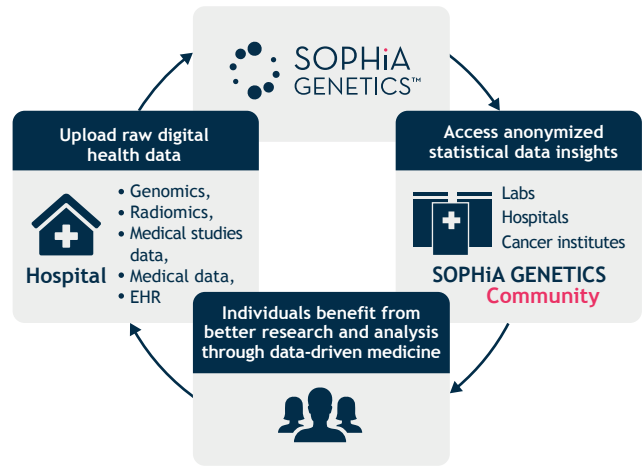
SOPHiA GENETICS™

Upload raw digital health data

Hospital

• Genomics,
• Radiomics,
• Medical studies data,
• Medical data,
• EHR

Access anonymized statistical data insights

Labs
Hospitals
Cancer institutes

SOPHiA GENETICS
Community

Individuals benefit from better research and analysis through data-driven medicine